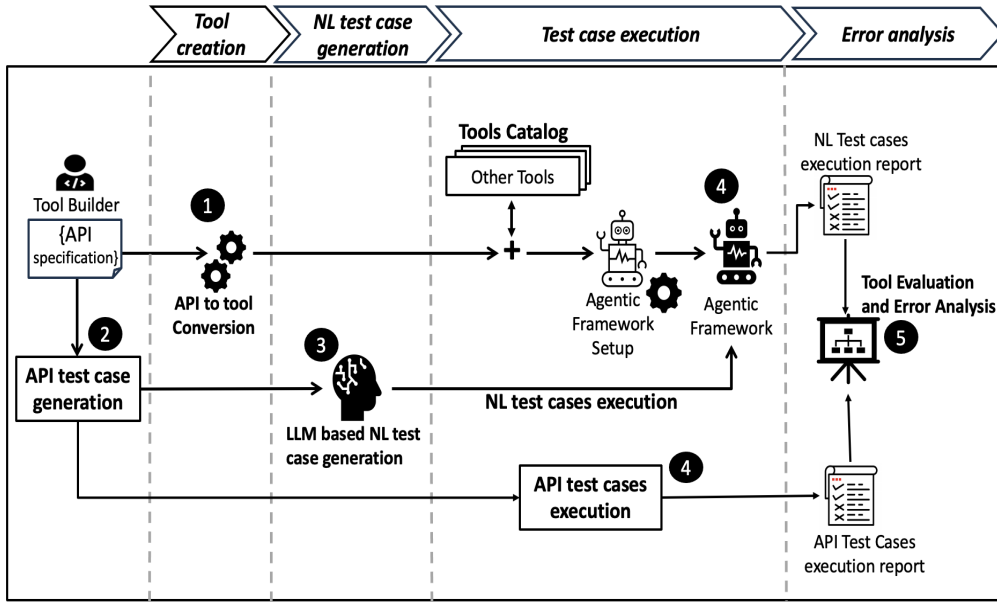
Tool creation

NL test case generation

Test case execution

Error analysis

Tool Builder

{API specification}

1

API to tool Conversion

Tools Catalog

Other Tools

Agentic Framework Setup

4

Agentic Framework

NL Test cases execution report

Tool Evaluation and Error Analysis

5

2

API test case generation

3

LLM based NL test case generation

NL test cases execution

API test cases execution

4

API Test Cases execution report